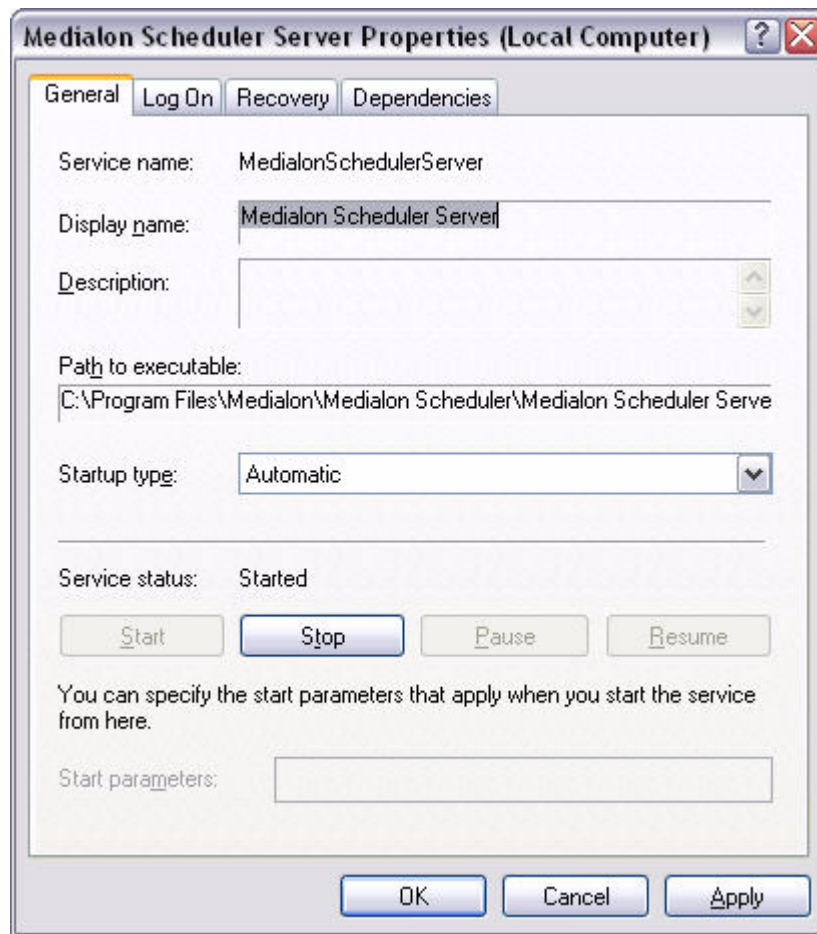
Medialon Scheduler Server Properties (Local Computer)

?

General | Log On | Recovery | Dependencies

Service name: MedialonSchedulerServer

Display name: Medialon Scheduler Server

Description:

Path to executable:
C:\Program Files\Medialon\Medialon Scheduler\Medialon Scheduler Serve

Startup type: Automatic

Service status: Started

Start | Stop | Pause | Resume

You can specify the start parameters that apply when you start the service from here.

Start parameters:

OK | Cancel | Apply